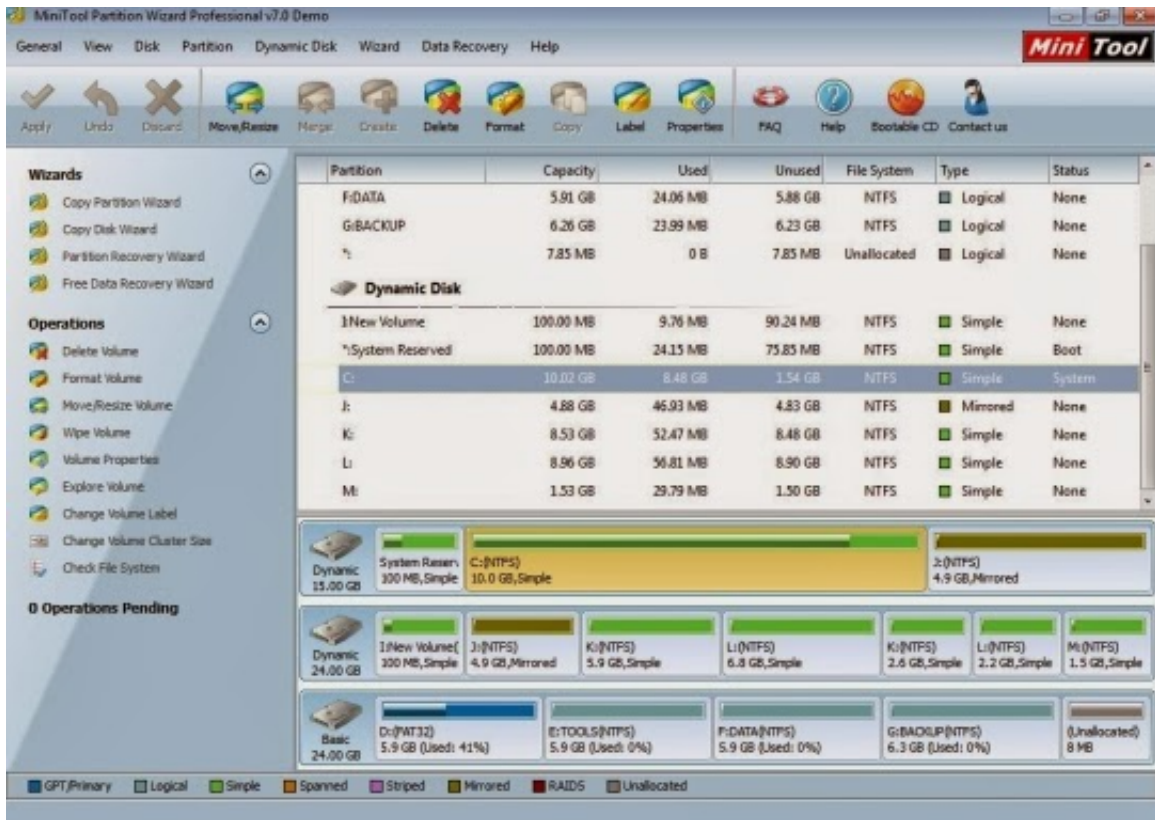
MiniTool Partition Wizard Professional v7.0 Demo

General View Disk Partition Dynamic Disk Wizard Data Recovery Help

Mini Tool

Apply Undo Discard Move/Resize Merge Create Delete Format Copy Label Properties FAQ Help Bootable CD Contact us

Wizards
Copy Partition Wizard
Copy Disk Wizard
Partition Recovery Wizard
Free Data Recovery Wizard

Operations
Delete Volume
Format Volume
Move/Resize Volume
Wipe Volume
Volume Properties
Explore Volume
Change Volume Label
Change Volume Cluster Size
Check File System

0 Operations Pending

| Partition | Capacity | Used | Unused | File System | Type | Status |
|---|---|---|---|---|---|---|
| F:DATA | 5.91 GB | 24.06 MB | 5.88 GB | NTFS | Logical | None |
| G:BACKUP | 6.26 GB | 23.99 MB | 6.23 GB | NTFS | Logical | None |
| *: | 7.85 MB | 0 B | 7.85 MB | Unallocated | Logical | None |
| Dynamic Disk | | | | | | |
| I:New Volume | 100.00 MB | 9.76 MB | 90.24 MB | NTFS | Simple | None |
| *:System Reserved | 100.00 MB | 24.15 MB | 75.85 MB | NTFS | Simple | Boot |
| C: | 10.02 GB | 8.48 GB | 1.54 GB | NTFS | Simple | System |
| J: | 4.88 GB | 46.93 MB | 4.83 GB | NTFS | Mirrored | None |
| K: | 8.53 GB | 52.47 MB | 8.48 GB | NTFS | Simple | None |
| L: | 8.96 GB | 56.81 MB | 8.90 GB | NTFS | Simple | None |
| M: | 1.53 GB | 29.79 MB | 1.50 GB | NTFS | Simple | None |

Dynamic 15.00 GB
System Reser. 100 MB,Simple
C:(NTFS) 10.0 GB,Simple
J:(NTFS) 4.9 GB,Mirrored

Dynamic 24.00 GB
I:New Volume( 100 MB,Simple
J:(NTFS) 4.9 GB,Mirrored
K:(NTFS) 5.9 GB,Simple
L:(NTFS) 6.8 GB,Simple
K:(NTFS) 2.6 GB,Simple
L:(NTFS) 2.2 GB,Simple
M:(NTFS) 1.5 GB,Simple

Basic 24.00 GB
D:(FAT32) 5.9 GB (Used: 41%)
E:TOOLS(NTFS) 5.9 GB (Used: 0%)
F:DATA(NTFS) 5.9 GB (Used: 0%)
G:BACKUP(NTFS) 6.3 GB (Used: 0%)
(Unallocated) 8 MB

GPT/Primary Logical Simple Spanned Striped Mirrored RAID5 Unallocated